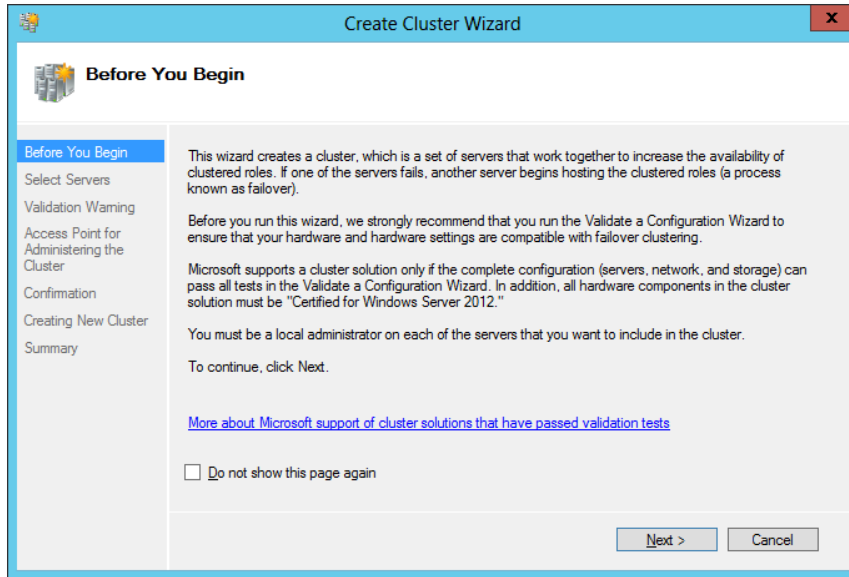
Create Cluster Wizard

x

Before You Begin

Before You Begin
Select Servers
Validation Warning
Access Point for Administering the Cluster
Confirmation
Creating New Cluster
Summary

This wizard creates a cluster, which is a set of servers that work together to increase the availability of clustered roles. If one of the servers fails, another server begins hosting the clustered roles (a process known as failover).

Before you run this wizard, we strongly recommend that you run the Validate a Configuration Wizard to ensure that your hardware and hardware settings are compatible with failover clustering.

Microsoft supports a cluster solution only if the complete configuration (servers, network, and storage) can pass all tests in the Validate a Configuration Wizard. In addition, all hardware components in the cluster solution must be "Certified for Windows Server 2012."

You must be a local administrator on each of the servers that you want to include in the cluster.

To continue, click Next.

More about Microsoft support of cluster solutions that have passed validation tests

Do not show this page again

Next >

Cancel